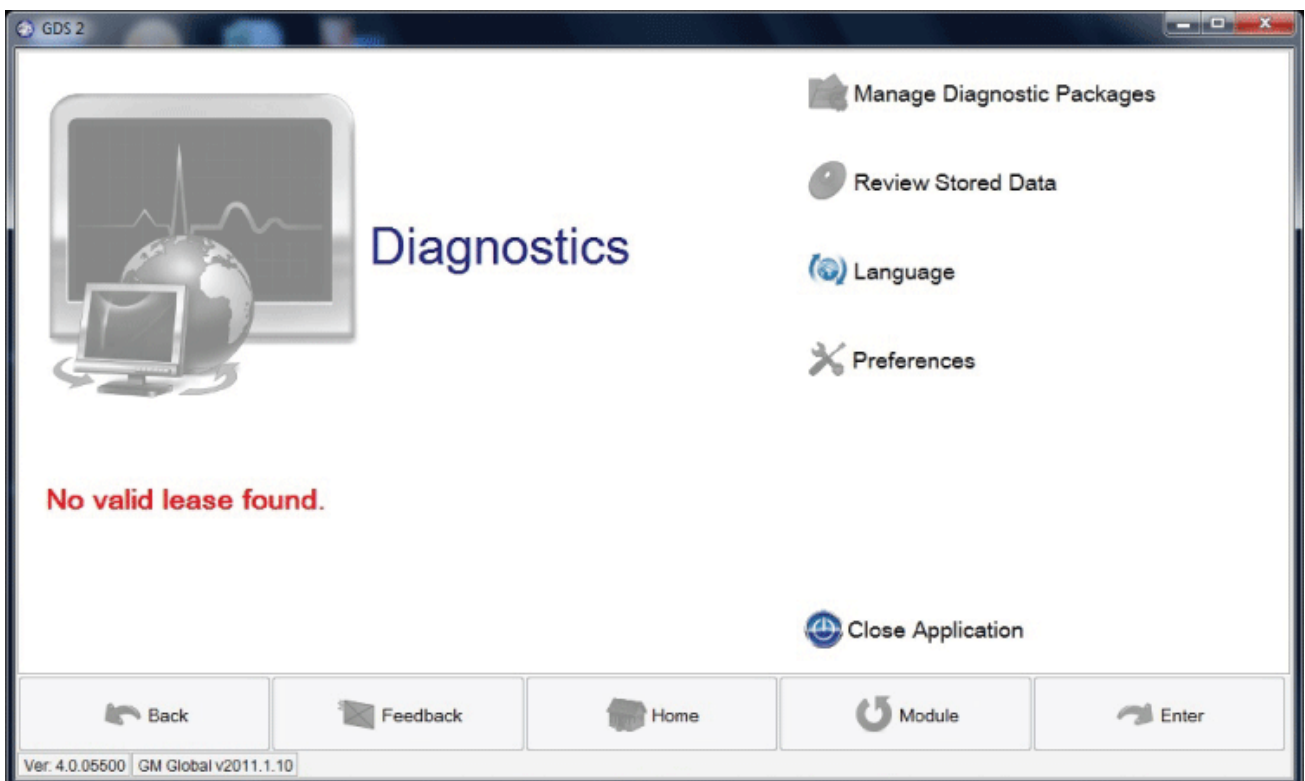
GDS 2

Diagnostics

Manage Diagnostic Packages

Review Stored Data

Language

Preferences

No valid lease found.

Close Application

Back

Feedback

Home

Module

Enter

Ver: 4.0.05500 | GM Global v2011.1.10